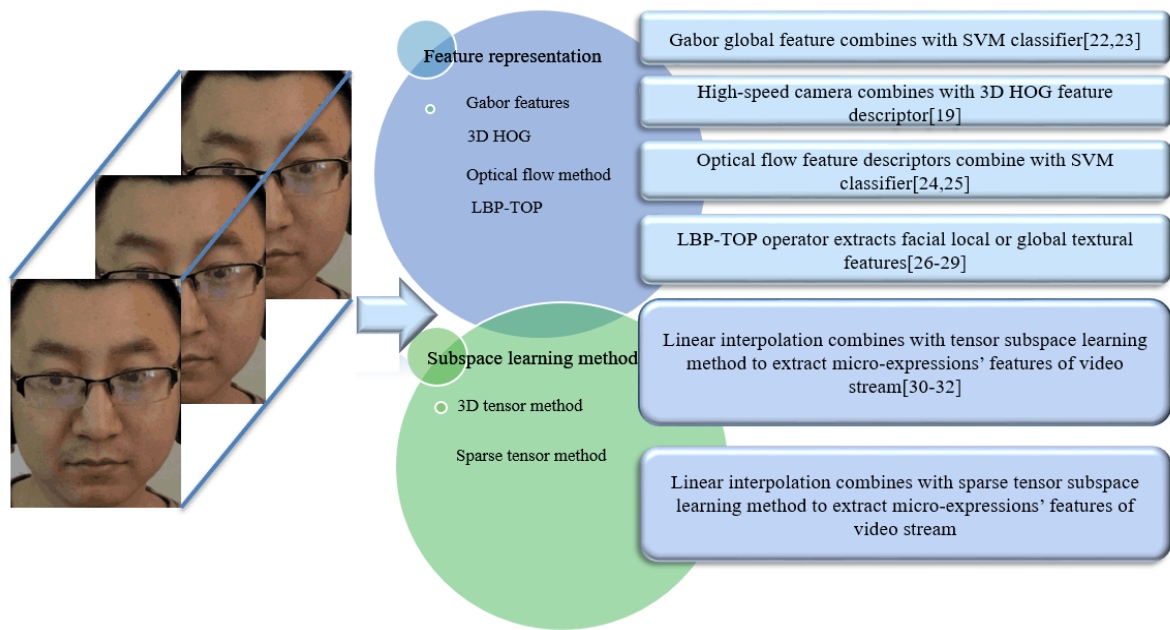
Feature representation

Gabor features

3D HOG

Optical flow method

LBP-TOP

Gabor global feature combines with SVM classifier[22,23]

High-speed camera combines with 3D HOG feature descriptor[19]

Optical flow feature descriptors combine with SVM classifier[24,25]

LBP-TOP operator extracts facial local or global textural features[26-29]

Subspace learning method

3D tensor method

Sparse tensor method

Linear interpolation combines with tensor subspace learning method to extract micro-expressions' features of video stream[30-32]

Linear interpolation combines with sparse tensor subspace learning method to extract micro-expressions' features of video stream